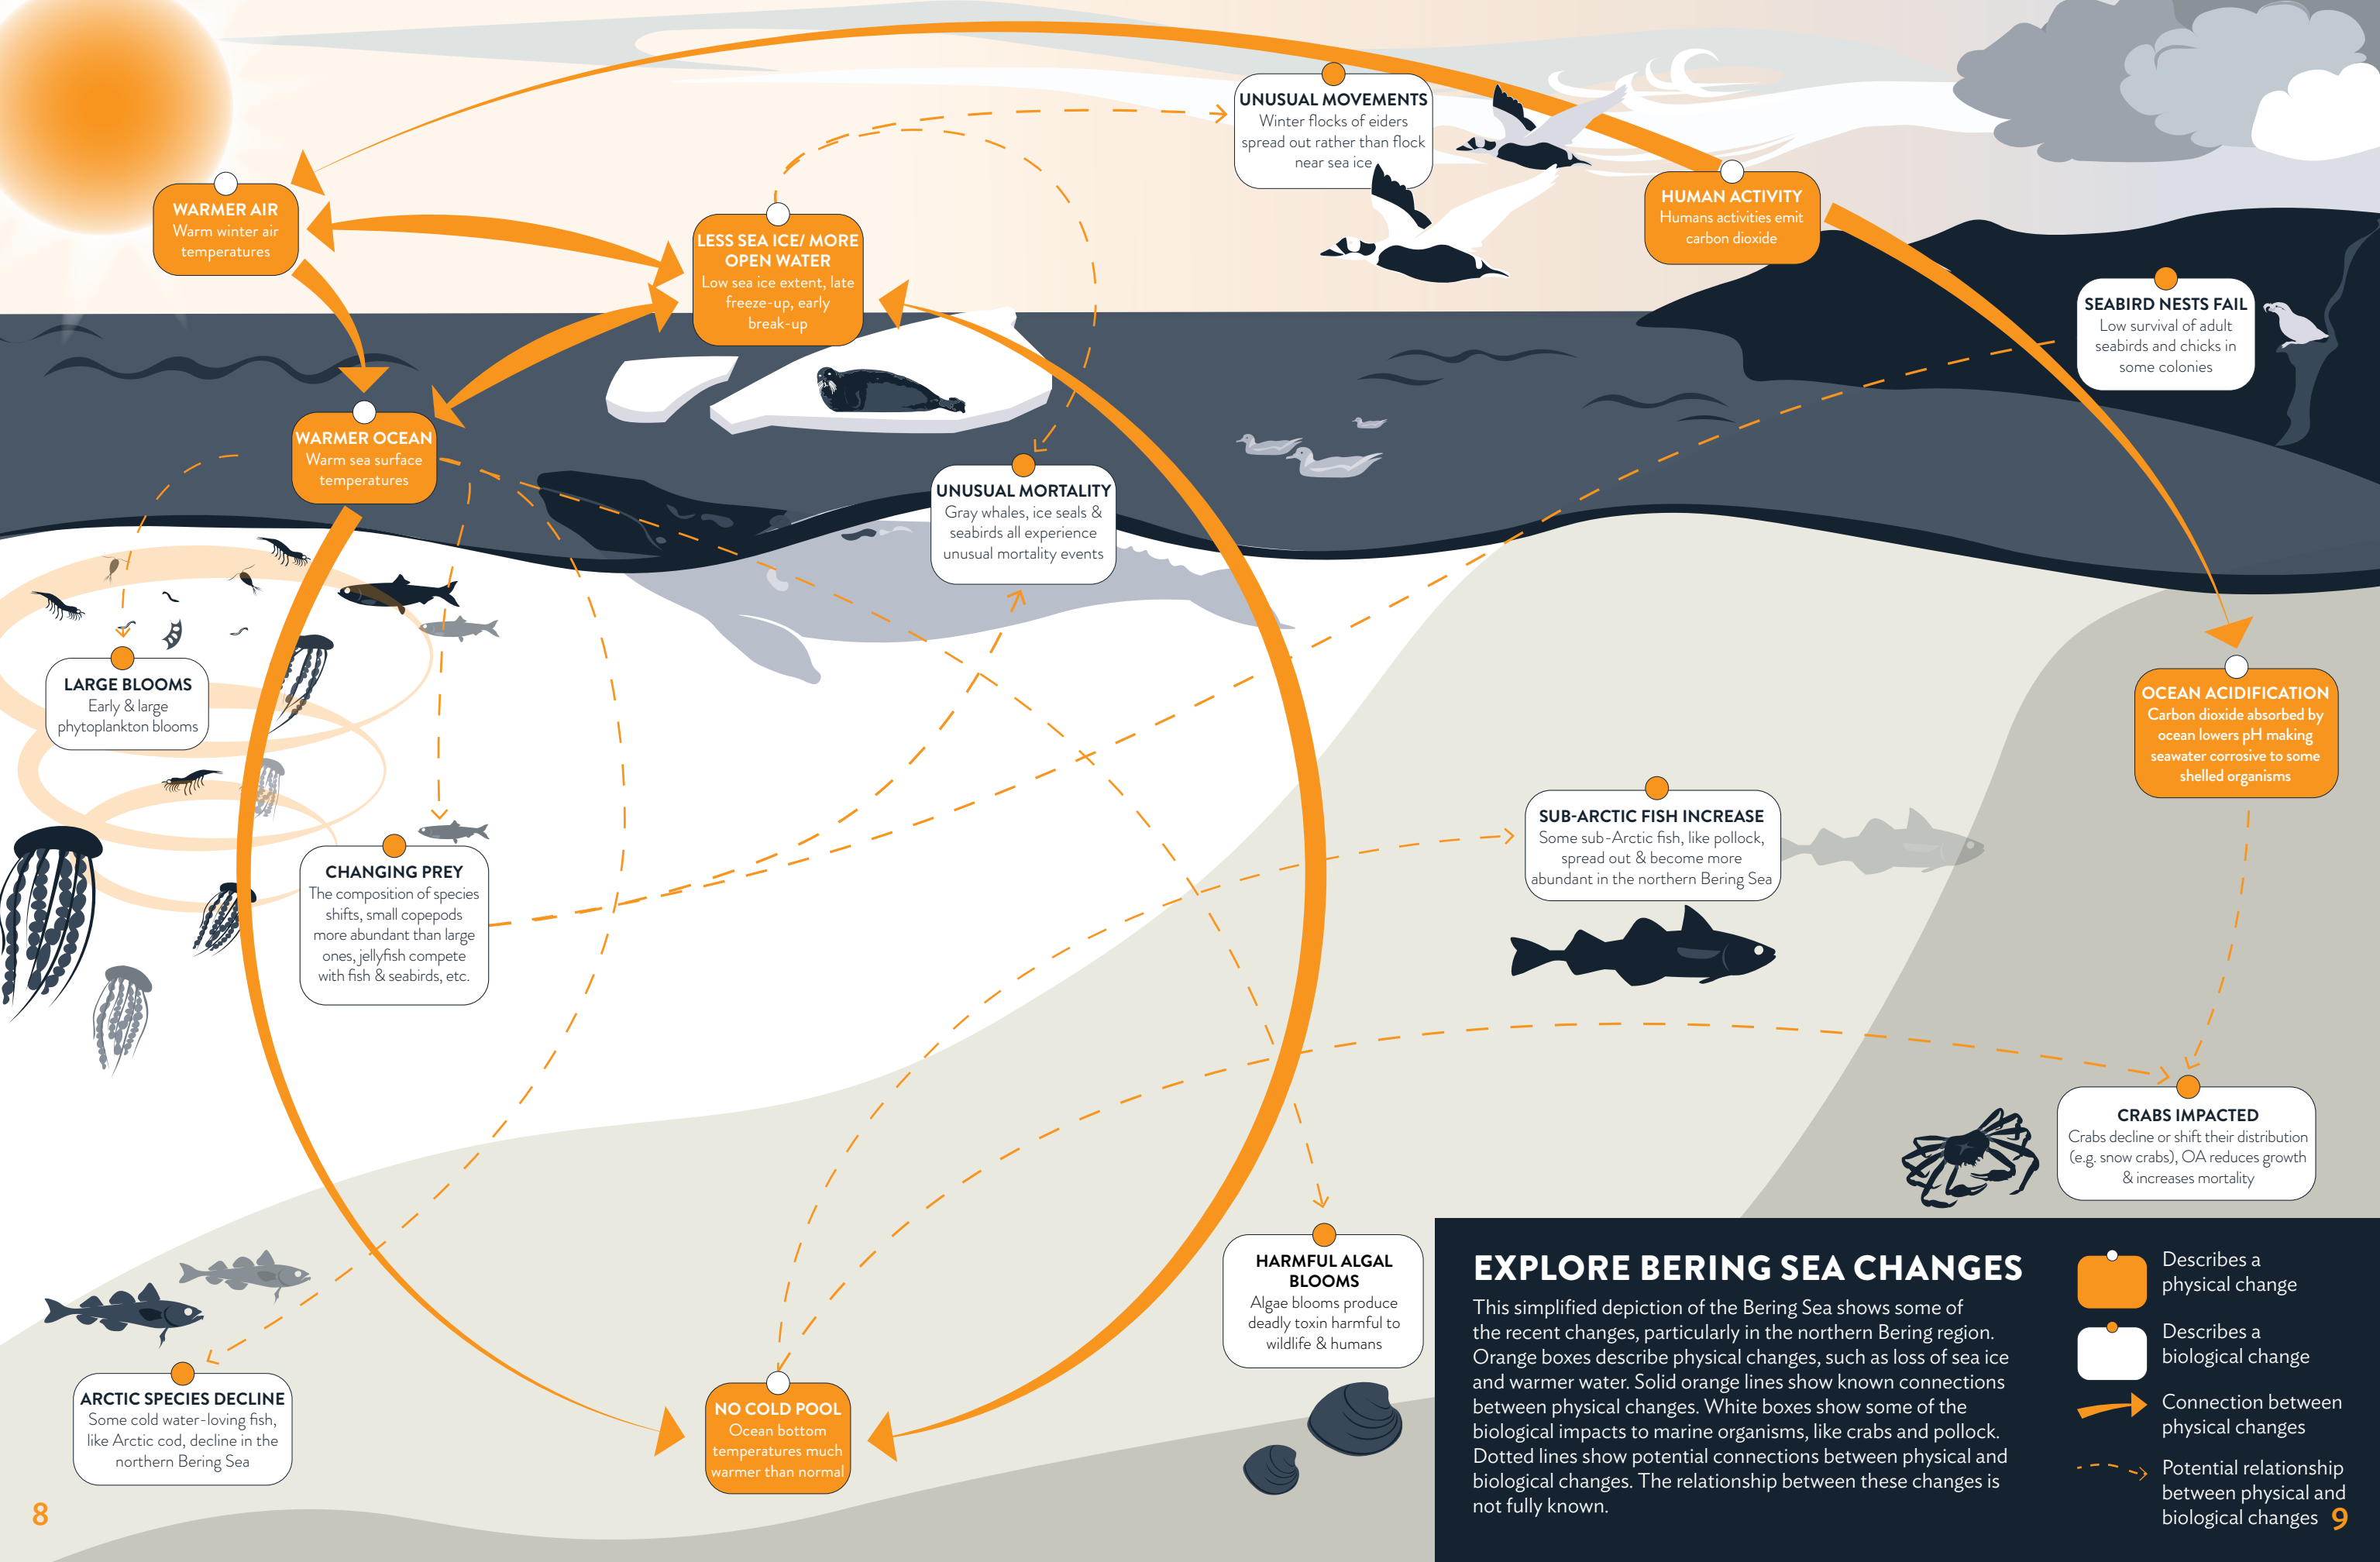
WARMER AIR
Warm winter air temperatures

LESS SEA ICE/ MORE OPEN WATER
Low sea ice extent, late freeze-up, early break-up

UNUSUAL MOVEMENTS
Winter flocks of eiders spread out rather than flock near sea ice

HUMAN ACTIVITY
Humans activities emit carbon dioxide

SEABIRD NESTS FAIL
Low survival of adult seabirds and chicks in some colonies

WARMER OCEAN
Warm sea surface temperatures

UNUSUAL MORTALITY
Gray whales, ice seals & seabirds all experience unusual mortality events

LARGE BLOOMS
Early & large phytoplankton blooms

OCEAN ACIDIFICATION
Carbon dioxide absorbed by ocean lowers pH making seawater corrosive to some shelled organisms

SUB-ARCTIC FISH INCREASE
Some sub-Arctic fish, like pollock, spread out & become more abundant in the northern Bering Sea

CHANGING PREY
The composition of species shifts, small copepods more abundant than large ones, jellyfish compete with fish & seabirds, etc.

CRABS IMPACTED
Crabs decline or shift their distribution (e.g. snow crabs), OA reduces growth & increases mortality

HARMFUL ALGAL BLOOMS
Algae blooms produce deadly toxin harmful to wildlife & humans

ARCTIC SPECIES DECLINE
Some cold water-loving fish, like Arctic cod, decline in the northern Bering Sea

NO COLD POOL
Ocean bottom temperatures much warmer than normal

EXPLORE BERING SEA CHANGES
This simplified depiction of the Bering Sea shows some of the recent changes, particularly in the northern Bering region. Orange boxes describe physical changes, such as loss of sea ice and warmer water. Solid orange lines show known connections between physical changes. White boxes show some of the biological impacts to marine organisms, like crabs and pollock. Dotted lines show potential connections between physical and biological changes. The relationship between these changes is not fully known.

Describes a physical change

Describes a biological change

Connection between physical changes

Potential relationship between physical and biological changes

8

9